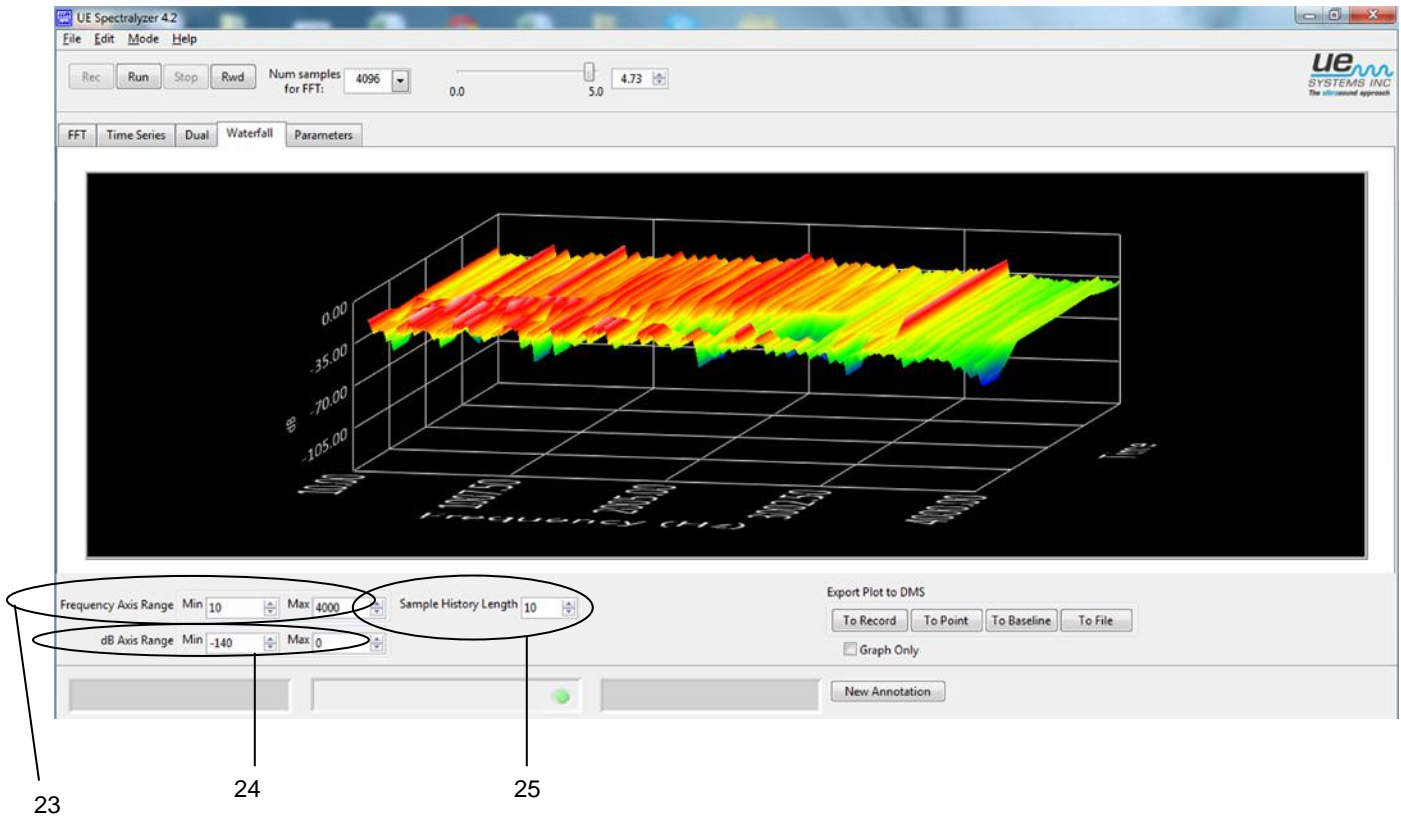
UE Spectralyzer 4.2

File Edit Mode Help

Rec Run Stop Rwd Num samples for FFT: 4096

0.0 5.0 4.73

ue SYSTEMS INC The ultrasound approach

FFT Time Series Dual Waterfall Parameters

0.00
-35.00
-70.00
-105.00
dB

10.00 1007.50 2005.00 3002.50 4000.00
Frequency (Hz)

Time

Frequency Axis Range Min 10 Max 4000
dB Axis Range Min -140 Max 0
Sample History Length 10

Export Plot to DMS
To Record To Point To Baseline To File
Graph Only

New Annotation

23
24
25